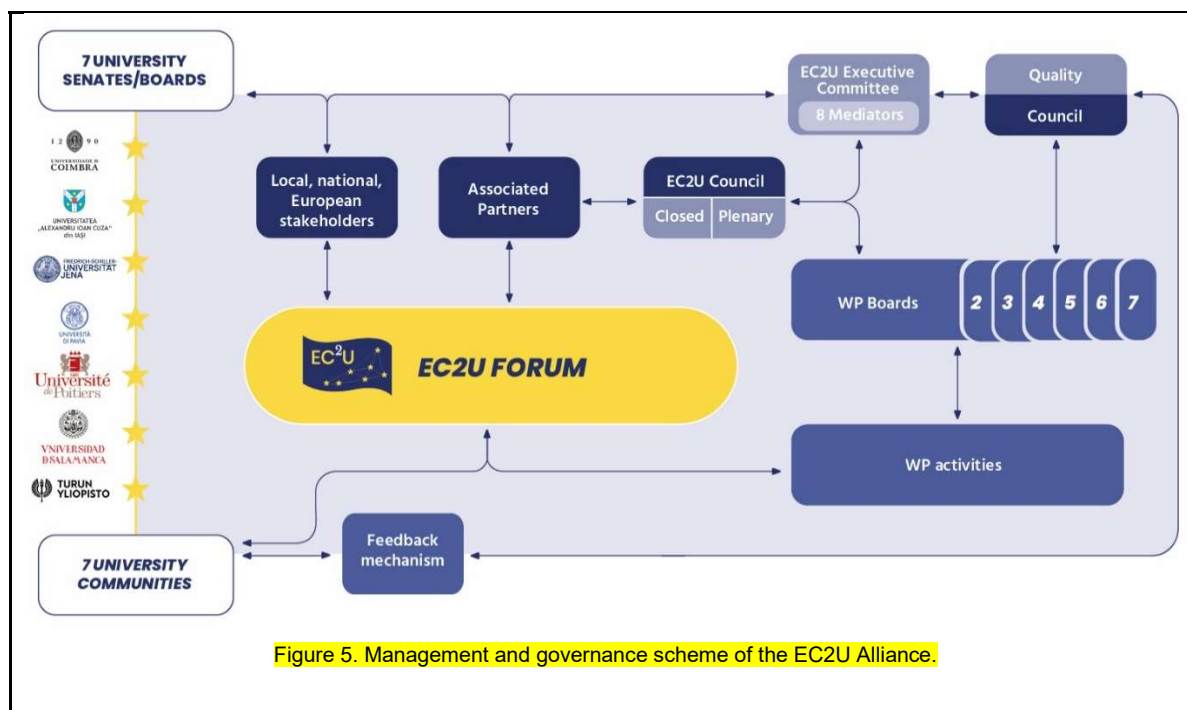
7 UNIVERSITY SENATES/BOARDS

1 2 9 0
UNIVERSIDADE D COIMBRA

UNIVERSITATEA „ALEXANDRU IOAN CUZA" din IAȘI

FRIEDRICH-SCHILLER-UNIVERSITÄT JENA

UNIVERSITÀ DI PAVIA

Université de Poitiers

VNIVERSIDAD D SALAMANCA

TURUN YLIOPISTO

Local, national, European stakeholders

Associated Partners

EC2U Council

Closed | Plenary

EC2U Executive Committee

8 Mediators

Quality

Council

WP Boards

2 3 4 5 6 7

$EC^2U$

EC2U FORUM

WP activities

7 UNIVERSITY COMMUNITIES

Feedback mechanism

Figure 5. Management and governance scheme of the EC2U Alliance.